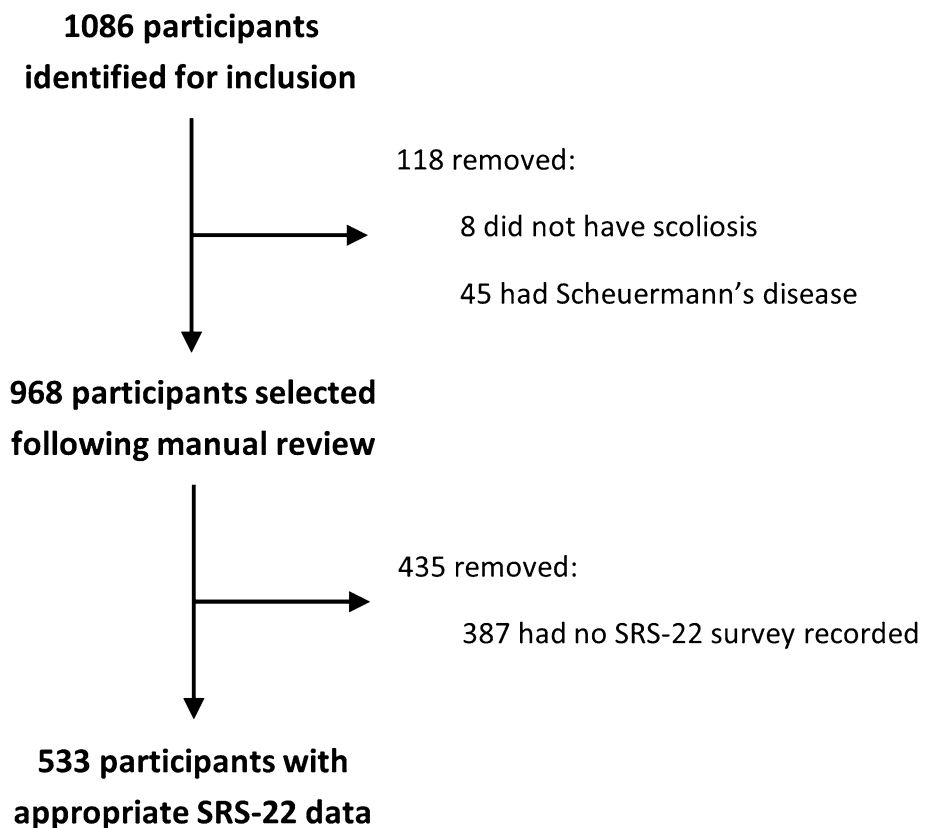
1086 participants identified for inclusion

118 removed:

8 did not have scoliosis

45 had Scheuermann’s disease

968 participants selected following manual review

435 removed:

387 had no SRS-22 survey recorded

533 participants with appropriate SRS-22 data